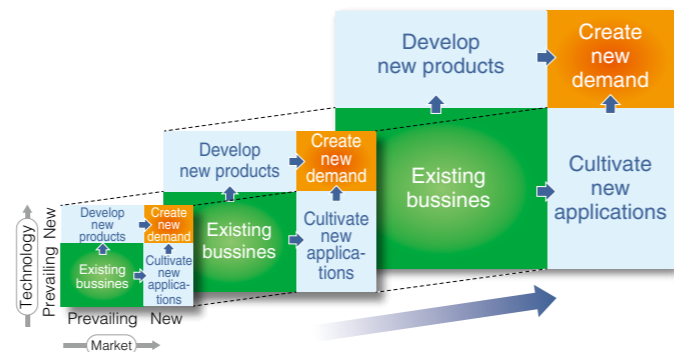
Develop new products

Create new demand

Existing bussines

Cultivate new applications

Develop new products

Create new demand

Existing bussines

Cultivate new applica-tions

Technology

New

Prevailing

Develop new products

Create new demand

Existing bussines

Cultivate new applica-tions

Prevailing

New

Market